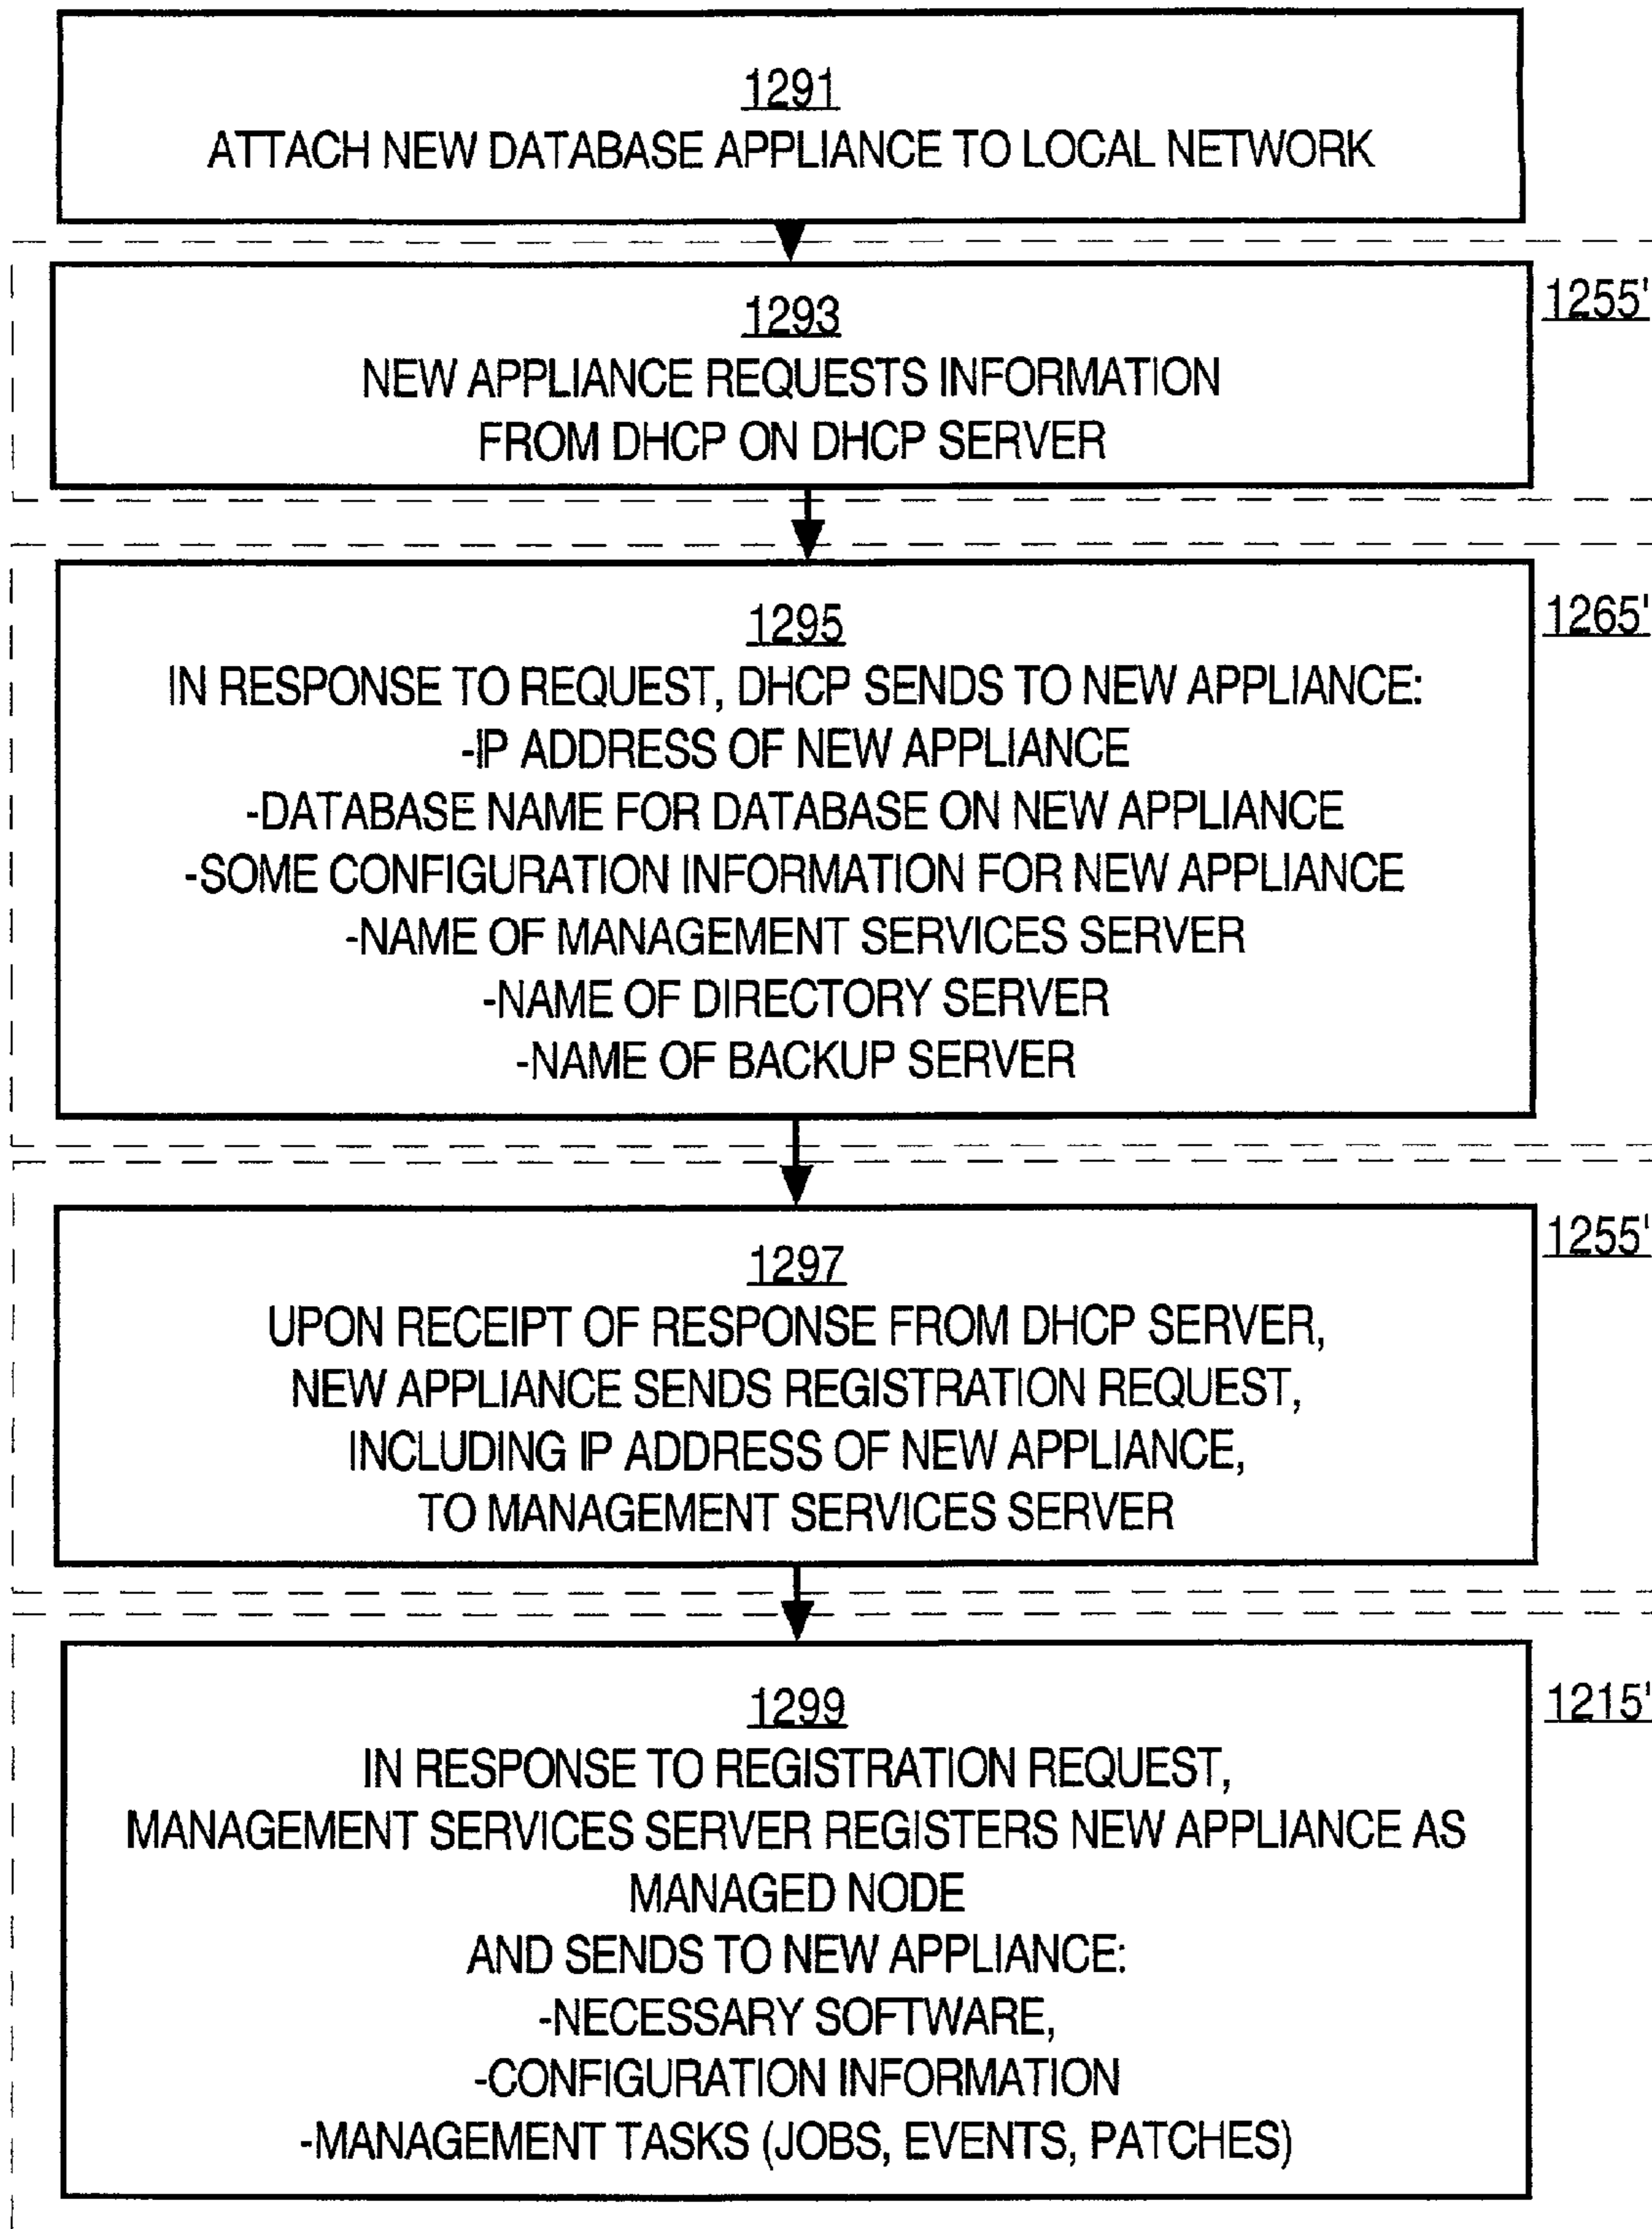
1291
ATTACH NEW DATABASE APPLIANCE TO LOCAL NETWORK

1293
NEW APPLIANCE REQUESTS INFORMATION FROM DHCP ON DHCP SERVER

1255'

1295
IN RESPONSE TO REQUEST, DHCP SENDS TO NEW APPLIANCE:
-IP ADDRESS OF NEW APPLIANCE
-DATABASE NAME FOR DATABASE ON NEW APPLIANCE
-SOME CONFIGURATION INFORMATION FOR NEW APPLIANCE
-NAME OF MANAGEMENT SERVICES SERVER
-NAME OF DIRECTORY SERVER
-NAME OF BACKUP SERVER

1265'

1297
UPON RECEIPT OF RESPONSE FROM DHCP SERVER, NEW APPLIANCE SENDS REGISTRATION REQUEST, INCLUDING IP ADDRESS OF NEW APPLIANCE, TO MANAGEMENT SERVICES SERVER

1255'

1299
IN RESPONSE TO REGISTRATION REQUEST, MANAGEMENT SERVICES SERVER REGISTERS NEW APPLIANCE AS MANAGED NODE
AND SENDS TO NEW APPLIANCE:
-NECESSARY SOFTWARE,
-CONFIGURATION INFORMATION
-MANAGEMENT TASKS (JOBS, EVENTS, PATCHES)

1215'